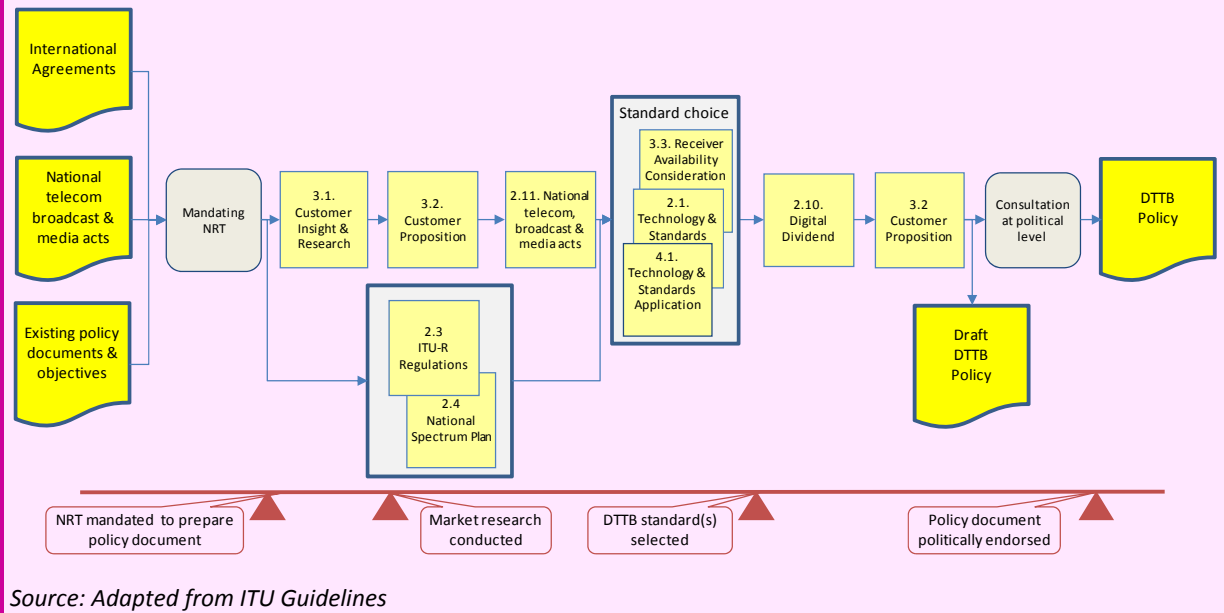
International Agreements

National telecom broadcast & media acts

Existing policy documents & objectives

Mandating NRT

3.1. Customer Insight & Research

3.2. Customer Proposition

2.11. National telecom, broadcast & media acts

2.3 ITU-R Regulations

2.4 National Spectrum Plan

Standard choice

3.3. Receiver Availability Consideration

2.1. Technology & Standards

4.1. Technology & Standards Application

2.10. Digital Dividend

3.2 Customer Proposition

Consultation at political level

DTTB Policy

Draft DTTB Policy

NRT mandated to prepare policy document

Market research conducted

DTTB standard(s) selected

Policy document politically endorsed

Source: Adapted from ITU Guidelines